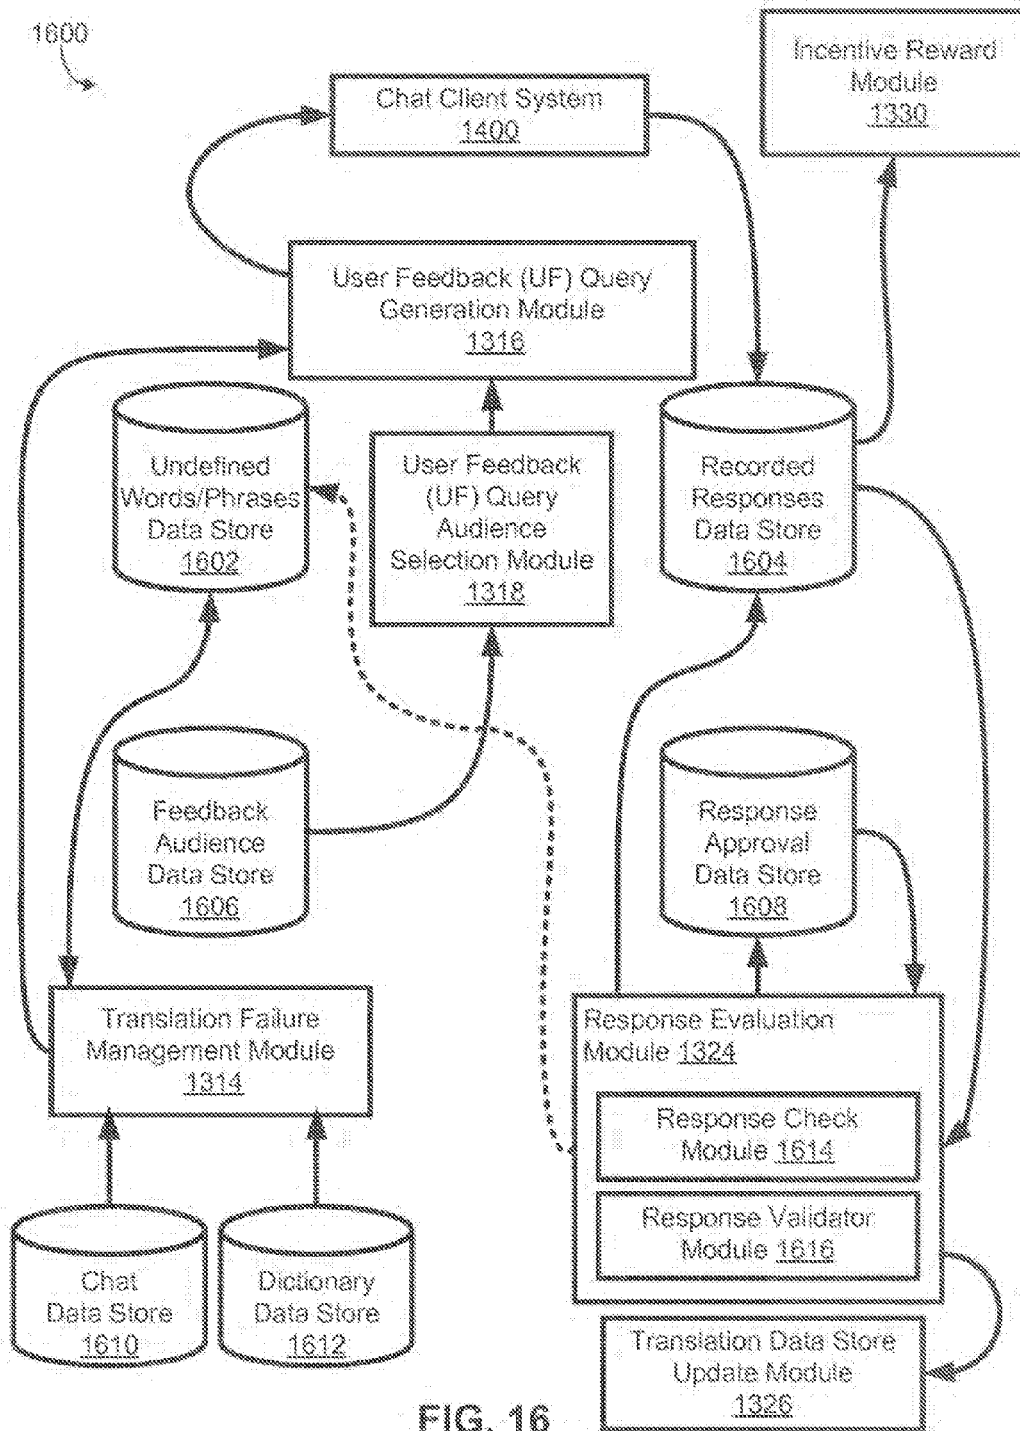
1600

Chat Client System
1400

Incentive Reward Module
1330

User Feedback (UF) Query Generation Module
1316

Undefined Words/Phrases Data Store
1602

User Feedback (UF) Query Audience Selection Module
1318

Recorded Responses Data Store
1604

Feedback Audience Data Store
1606

Response Approval Data Store
1608

Translation Failure Management Module
1314

Response Evaluation Module 1324

Response Check Module 1614

Response Validator Module 1616

Chat Data Store
1610

Dictionary Data Store
1612

Translation Data Store Update Module
1326

FIG. 16